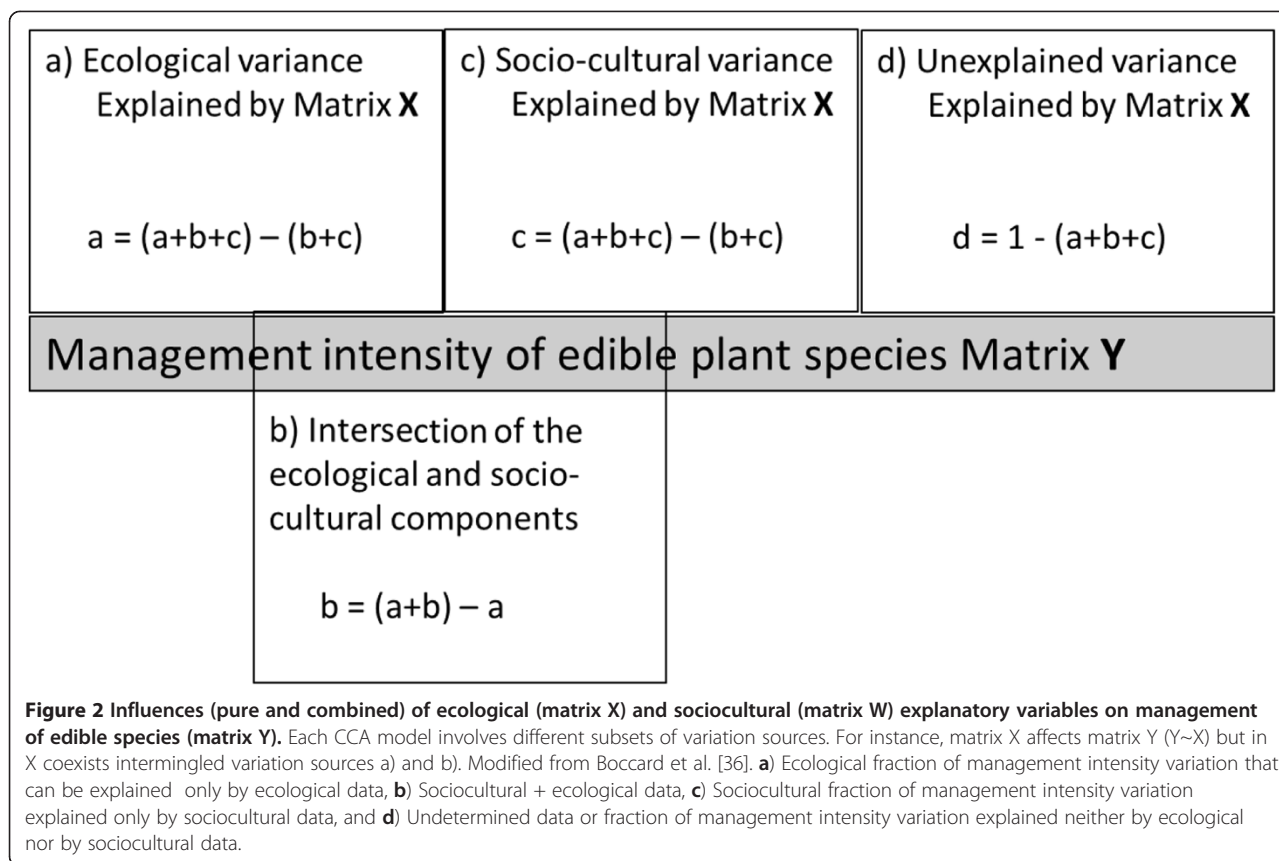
a) Ecological variance
Explained by Matrix **X**

$a = (a+b+c) – (b+c)$

c) Socio-cultural variance
Explained by Matrix **X**

$c = (a+b+c) – (b+c)$

d) Unexplained variance
Explained by Matrix **X**

$d = 1 - (a+b+c)$

Management intensity of edible plant species Matrix **Y**

b) Intersection of the ecological and socio-cultural components

$b = (a+b) – a$

**Figure 2 Influences (pure and combined) of ecological (matrix X) and sociocultural (matrix W) explanatory variables on management of edible species (matrix Y).** Each CCA model involves different subsets of variation sources. For instance, matrix X affects matrix Y (Y~X) but in X coexists intermingled variation sources a) and b). Modified from Boccard et al. [36]. **a**) Ecological fraction of management intensity variation that can be explained only by ecological data, **b**) Sociocultural + ecological data, **c**) Sociocultural fraction of management intensity variation explained only by sociocultural data, and **d**) Undetermined data or fraction of management intensity variation explained neither by ecological nor by sociocultural data.